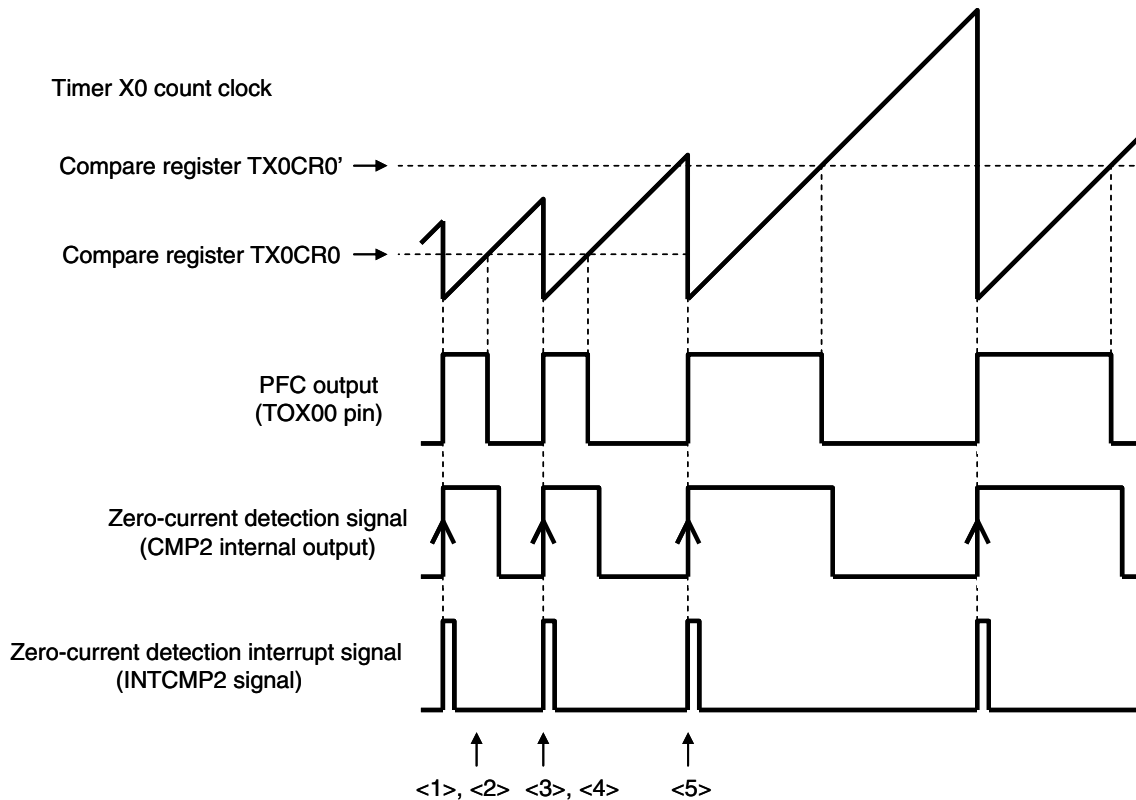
Timer X0 count clock

Compare register TX0CR0' →

Compare register TX0CR0 →

PFC output
(TOX00 pin)

Zero-current detection signal
(CMP2 internal output)

Zero-current detection interrupt signal
(INTCMP2 signal)

<1>, <2> <3>, <4> <5>